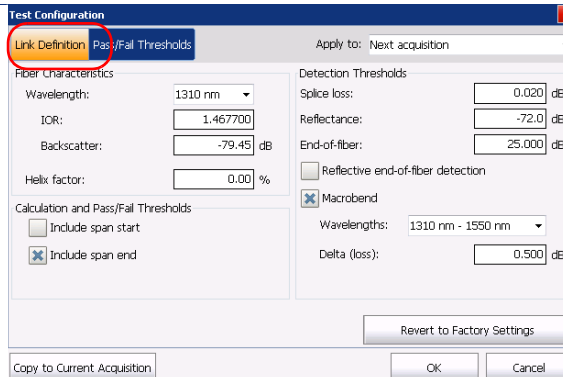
Test Configuration

Link Definition | Pass/Fail Thresholds

Apply to: Next acquisition

Fiber Characteristics

Wavelength: 1310 nm

IOR: 1.467700

Backscatter: -79.45 dB

Helix factor: 0.00 %

Calculation and Pass/Fail Thresholds

Include span start

Include span end

Detection Thresholds

Splice loss: 0.020 dB

Reflectance: -72.0 dB

End-of-fiber: 25.000 dB

Reflective end-of-fiber detection

Macrobend

Wavelengths: 1310 nm - 1550 nm

Delta (loss): 0.500 dB

Revert to Factory Settings

Copy to Current Acquisition

OK

Cancel